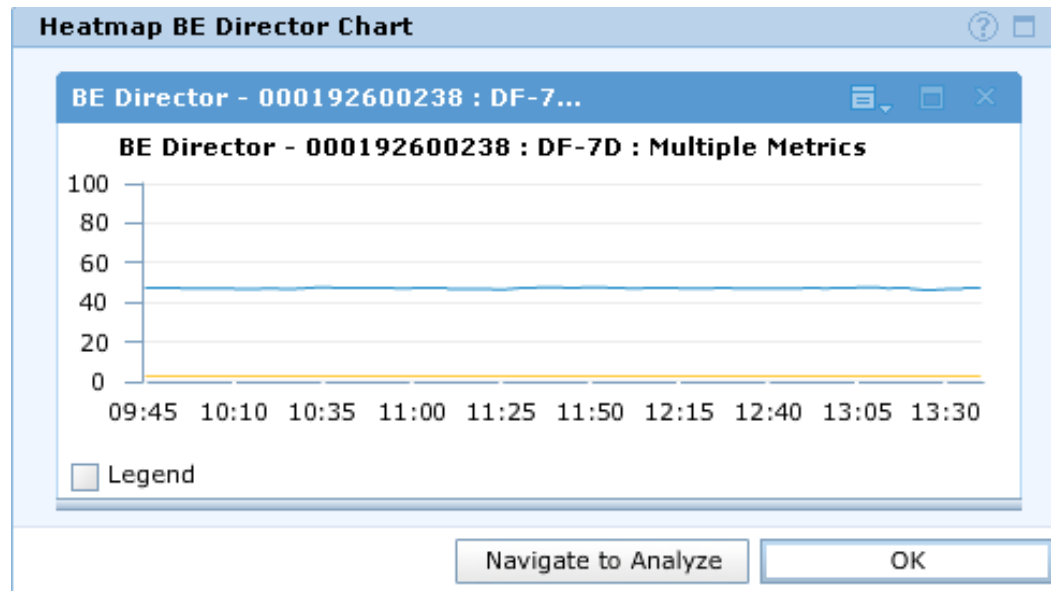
Heatmap BE Director Chart

BE Director - 000192600238 : DF-7...

BE Director - 000192600238 : DF-7D : Multiple Metrics

100
80
60
40
20
0

09:45 10:10 10:35 11:00 11:25 11:50 12:15 12:40 13:05 13:30

Legend

Navigate to Analyze

OK